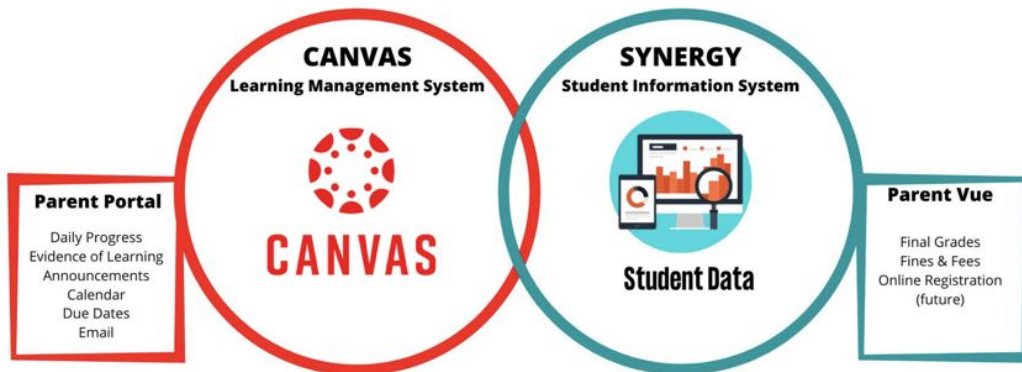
Parent Portal

Daily Progress
Evidence of Learning
Announcements
Calendar
Due Dates
Email

CANVAS
Learning Management System

CANVAS

SYNERGY
Student Information System

Student Data

Parent Vue

Final Grades
Fines & Fees
Online Registration
(future)